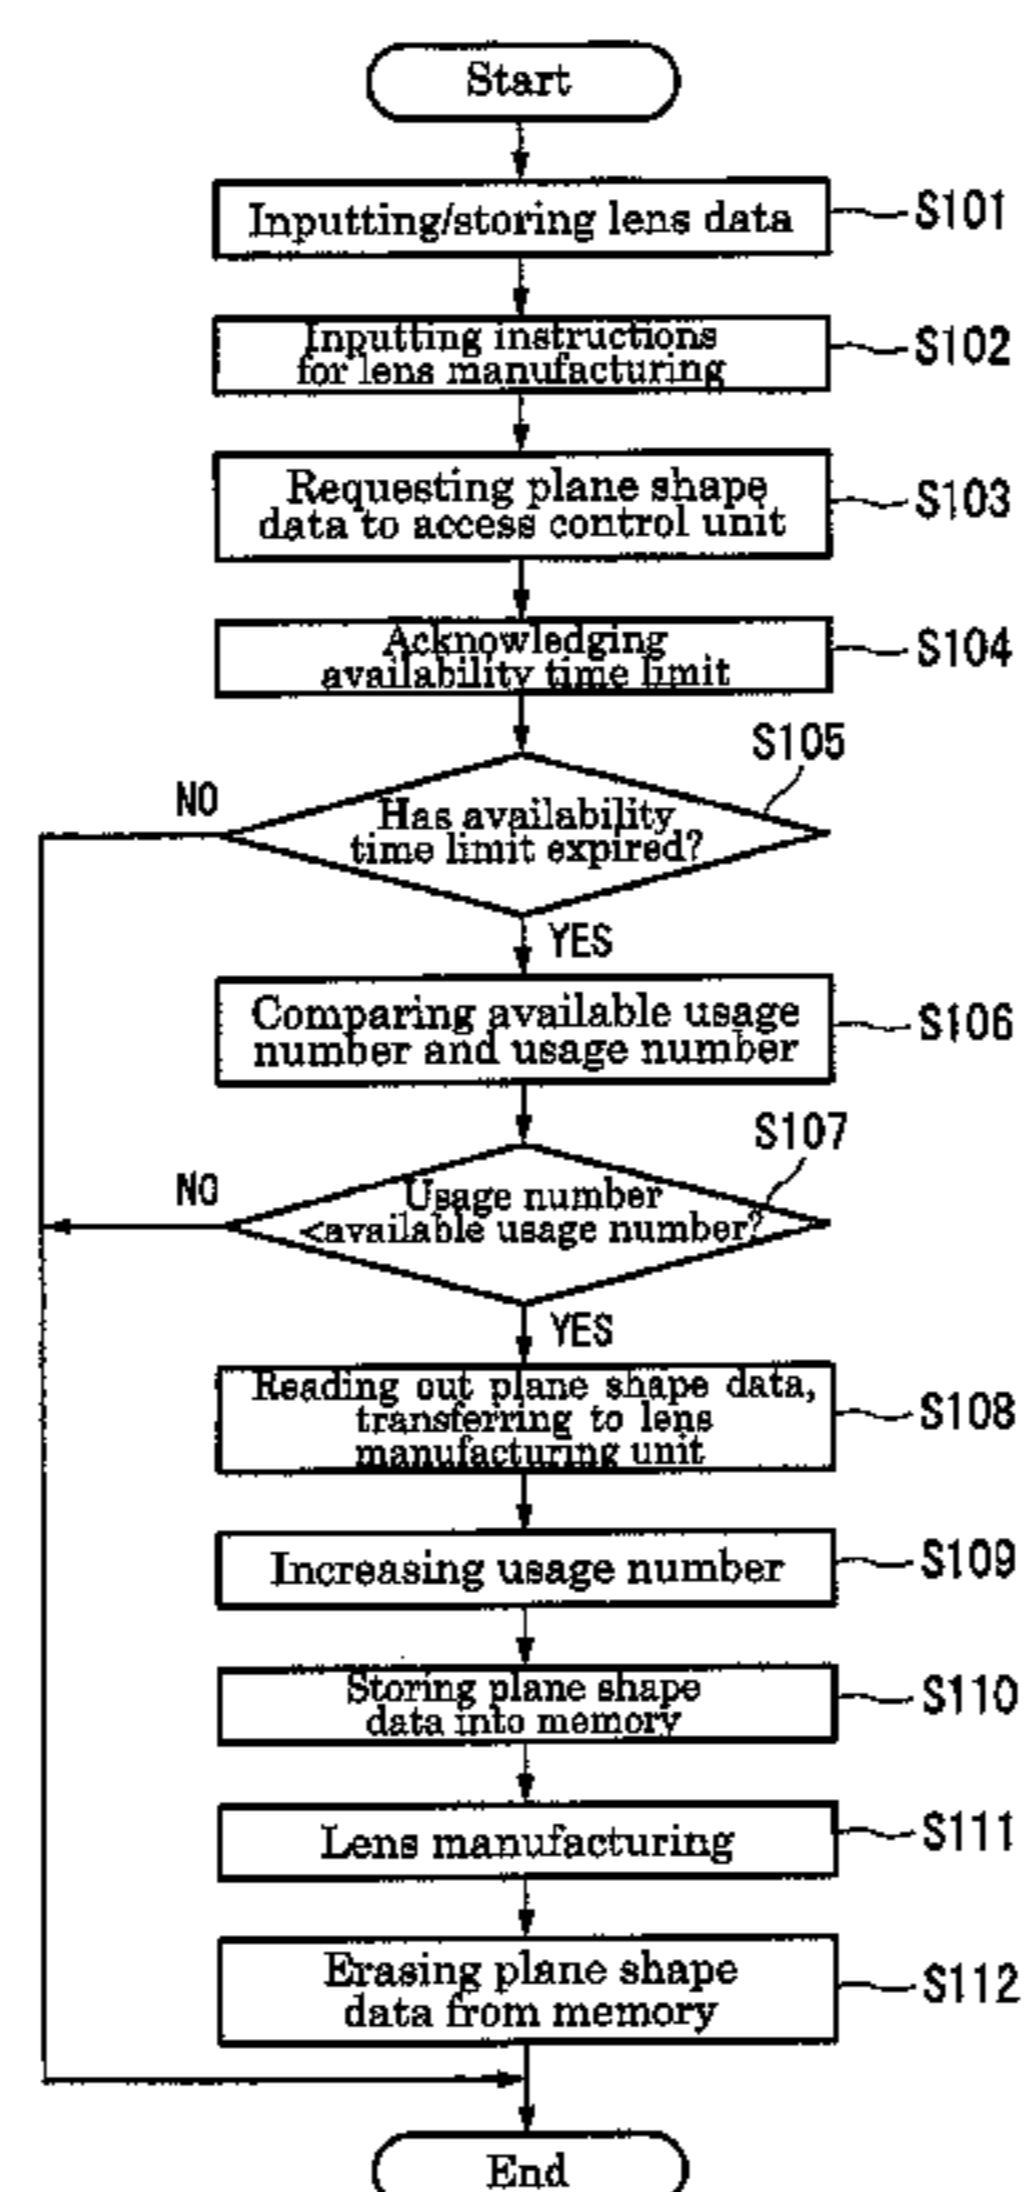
Start

Inputting/storing lens data S101

Inputting instructions for lens manufacturing S102

Requesting plane shape data to access control unit S103

Acknowledging availability time limit S104

S105

NO

Has availability time limit expired?

YES

Comparing available usage number and usage number S106

S107

NO

Usage number <available usage number?

YES

Reading out plane shape data, transferring to lens manufacturing unit S108

Increasing usage number S109

Storing plane shape data into memory S110

Lens manufacturing S111

Erasing plane shape data from memory S112

End